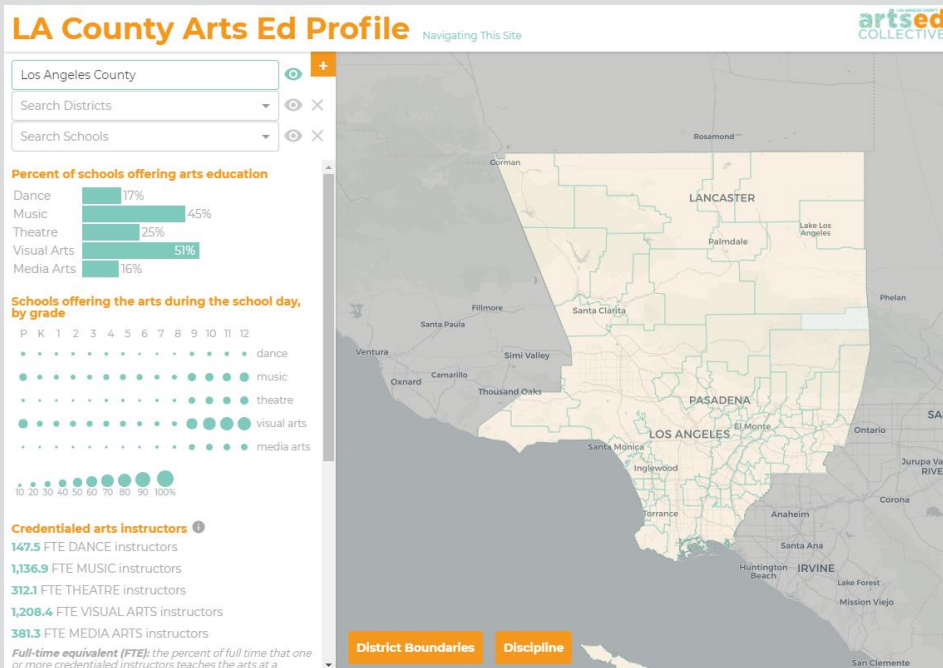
LA County Arts Ed Profile Navigating This Site

artsed COLLECTIVE

Los Angeles County

Search Districts

Search Schools

Percent of schools offering arts education

| | |
|---|---|
| Dance | 17% |
| Music | 45% |
| Theatre | 25% |
| Visual Arts | 51% |
| Media Arts | 16% |

Schools offering the arts during the school day, by grade

P K 1 2 3 4 5 6 7 8 9 10 11 12

dance

music

theatre

visual arts

media arts

10 20 30 40 50 60 70 80 90 100%

Credentialed arts instructors

147.5 FTE DANCE instructors

1,136.9 FTE MUSIC instructors

312.1 FTE THEATRE instructors

1,208.4 FTE VISUAL ARTS instructors

381.3 FTE MEDIA ARTS instructors

Full-time equivalent (FTE): the percent of full time that one or more credentialed instructors teaches the arts at a

Rosamond

Gorman

LANCASTER

Lake Los Angeles

Palmdale

Phelan

Fillmore

Santa Clarita

Santa Paula

Ventura

Simi Valley

Oxnard

Camarillo

Thousand Oaks

PASADENA

SA

El Monte

Ontario

LOS ANGELES

Santa Monica

Inglewood

Jurupa Va RIVE

Corona

Torrance

Anaheim

Santa Ana

Huntington Beach

IRVINE

Lake Forest

Mission Viejo

District Boundaries

Discipline

San Clemente